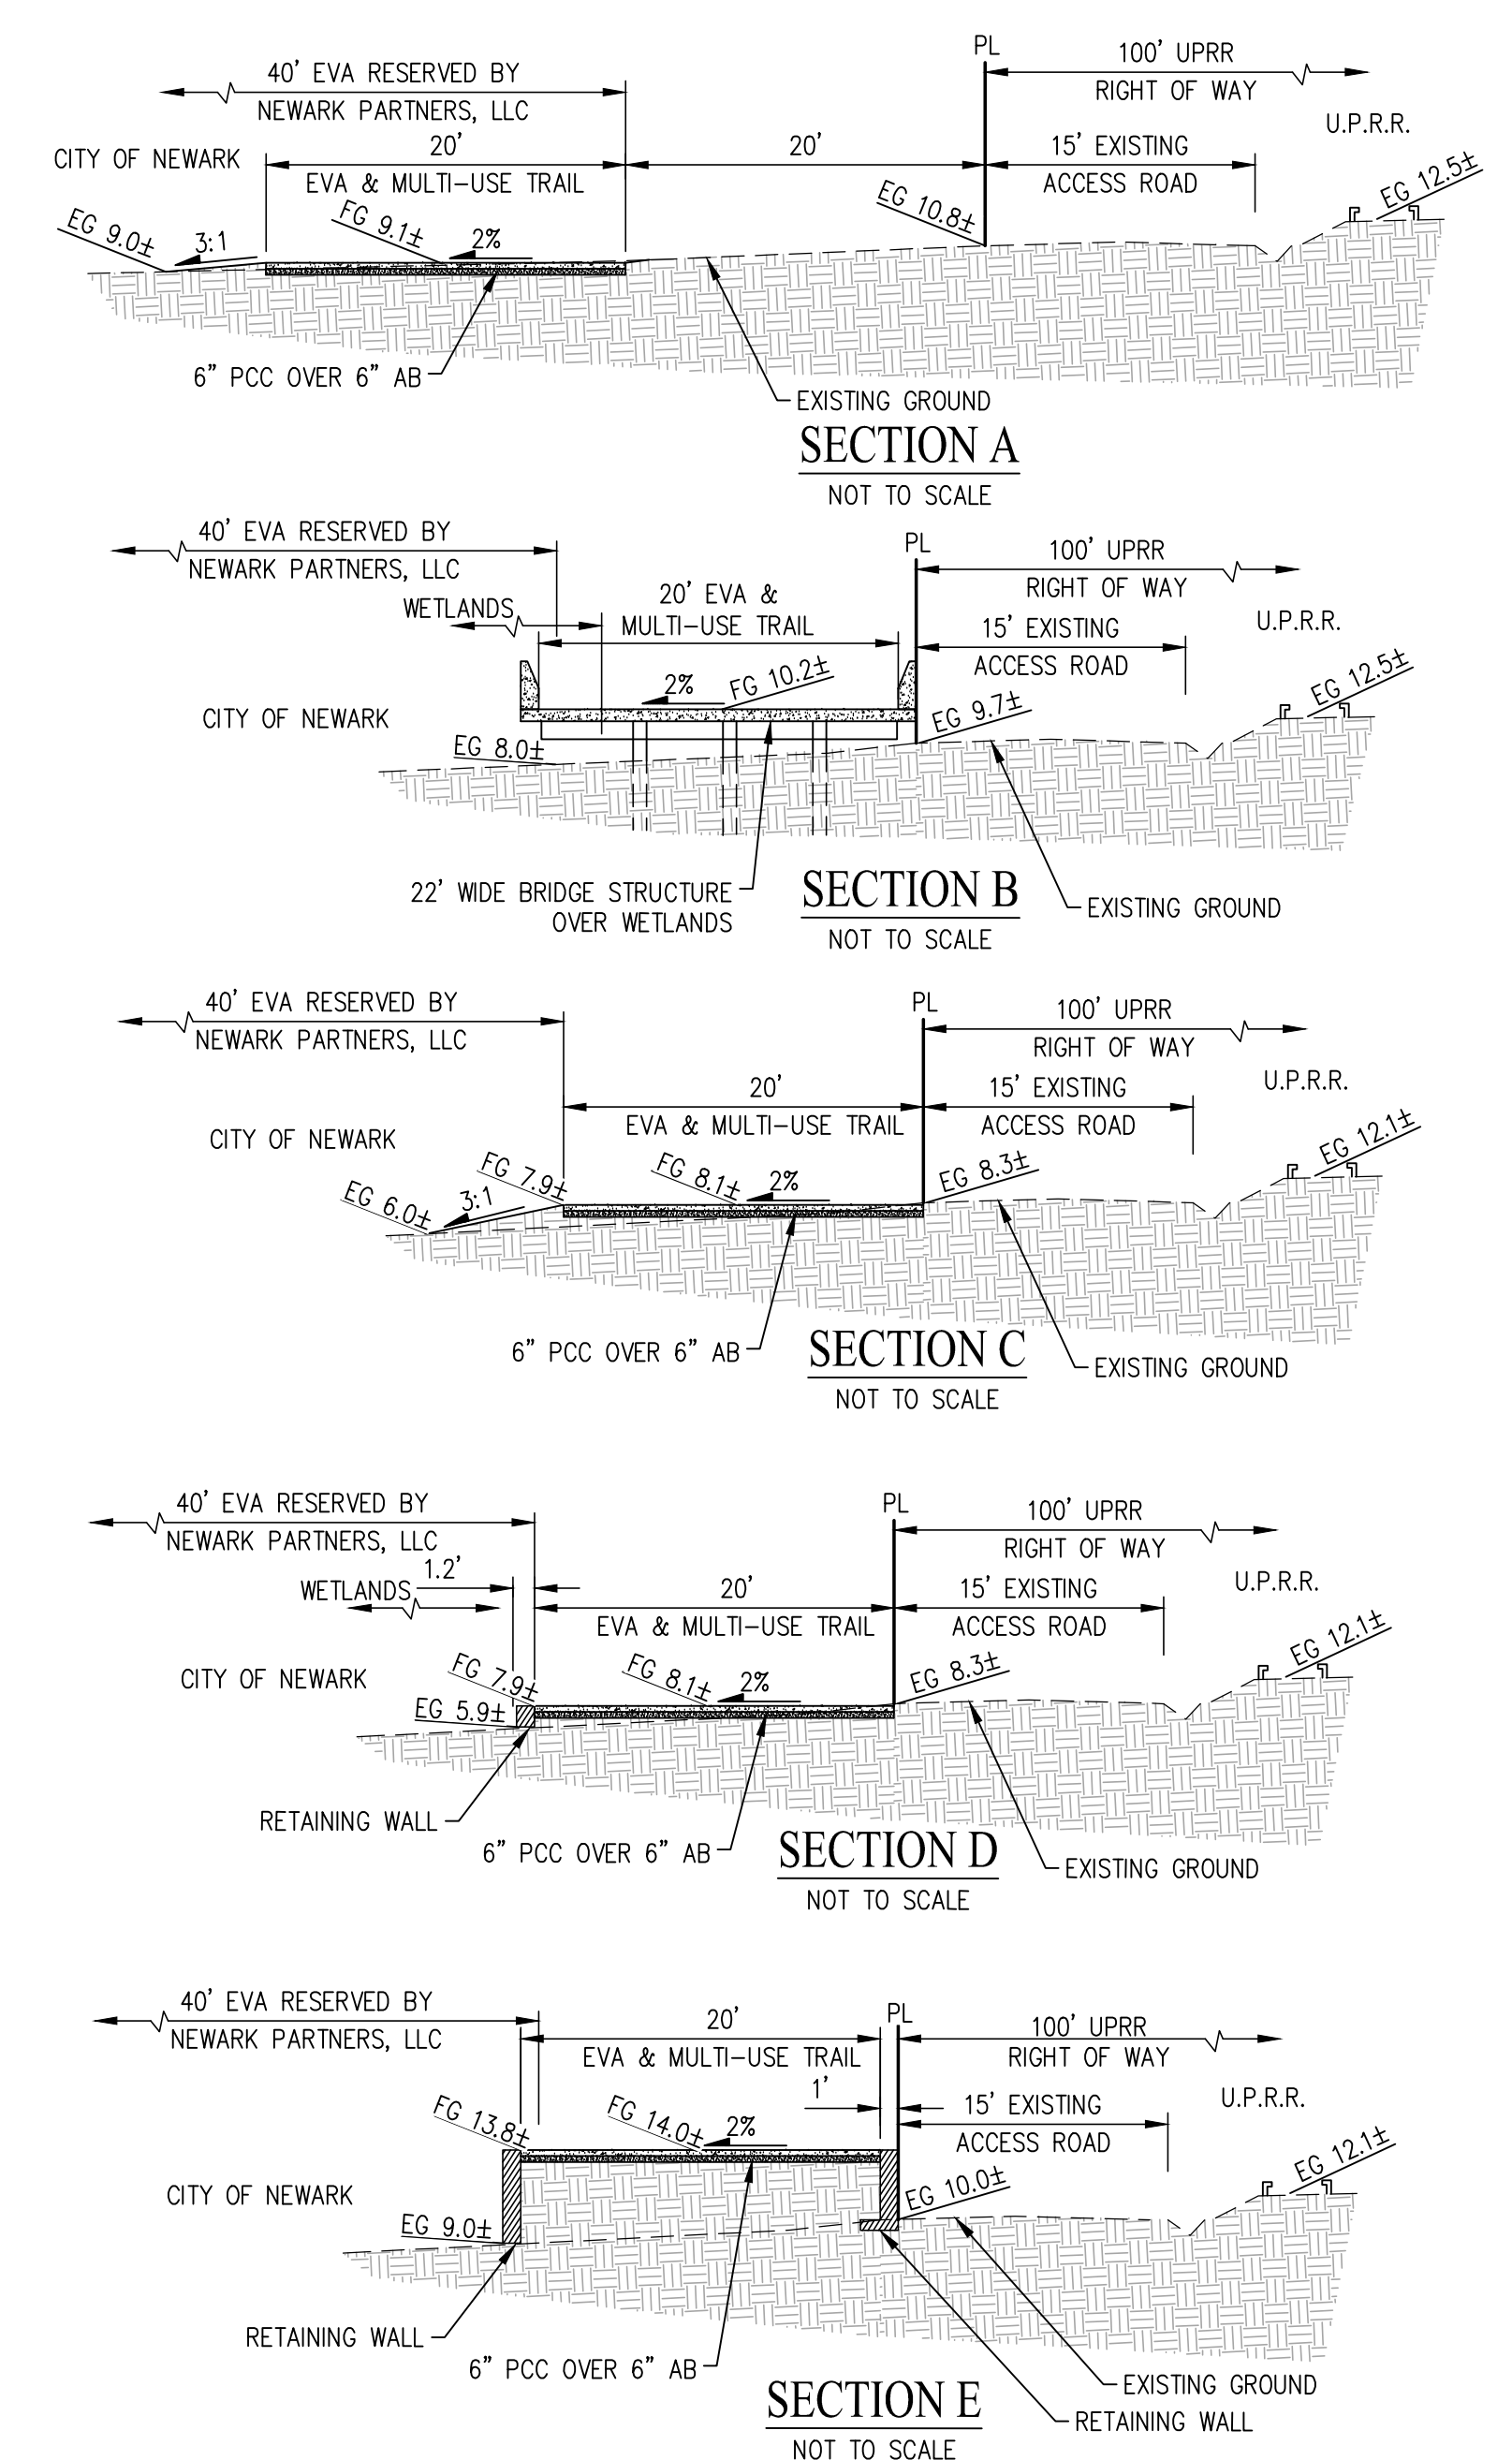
PL

40' EVA RESERVED BY NEWARK PARTNERS, LLC

100' UPRR RIGHT OF WAY

U.P.R.R.

CITY OF NEWARK

20' EVA & MULTI-USE TRAIL

20'

15' EXISTING ACCESS ROAD

EG 10.8±

EG 12.5±

EG 9.0±

3:1

FG 9.1±

2%

6" PCC OVER 6" AB

EXISTING GROUND

SECTION A

NOT TO SCALE

40' EVA RESERVED BY NEWARK PARTNERS, LLC

PL

100' UPRR RIGHT OF WAY

U.P.R.R.

WETLANDS

20' EVA & MULTI-USE TRAIL

15' EXISTING ACCESS ROAD

2%

FG 10.2±

EG 12.5±

CITY OF NEWARK

EG 9.7±

EG 8.0±

22' WIDE BRIDGE STRUCTURE OVER WETLANDS

SECTION B

NOT TO SCALE

EXISTING GROUND

40' EVA RESERVED BY NEWARK PARTNERS, LLC

PL

100' UPRR RIGHT OF WAY

U.P.R.R.

20' EVA & MULTI-USE TRAIL

15' EXISTING ACCESS ROAD

CITY OF NEWARK

FG 7.9±

FG 8.1±

2%

EG 8.3±

EG 12.1±

EG 6.0±

3:1

6" PCC OVER 6" AB

SECTION C

NOT TO SCALE

EXISTING GROUND

40' EVA RESERVED BY NEWARK PARTNERS, LLC

PL

100' UPRR RIGHT OF WAY

U.P.R.R.

1.2'

WETLANDS

20' EVA & MULTI-USE TRAIL

15' EXISTING ACCESS ROAD

CITY OF NEWARK

FG 7.9±

FG 8.1±

2%

EG 8.3±

EG 12.1±

EG 5.9±

RETAINING WALL

6" PCC OVER 6" AB

SECTION D

NOT TO SCALE

EXISTING GROUND

40' EVA RESERVED BY NEWARK PARTNERS, LLC

20' EVA & MULTI-USE TRAIL

PL

100' UPRR RIGHT OF WAY

1'

U.P.R.R.

15' EXISTING ACCESS ROAD

FG 13.8±

FG 14.0±

2%

EG 12.1±

CITY OF NEWARK

EG 10.0±

EG 9.0±

RETAINING WALL

6" PCC OVER 6" AB

EXISTING GROUND

RETAINING WALL

SECTION E

NOT TO SCALE